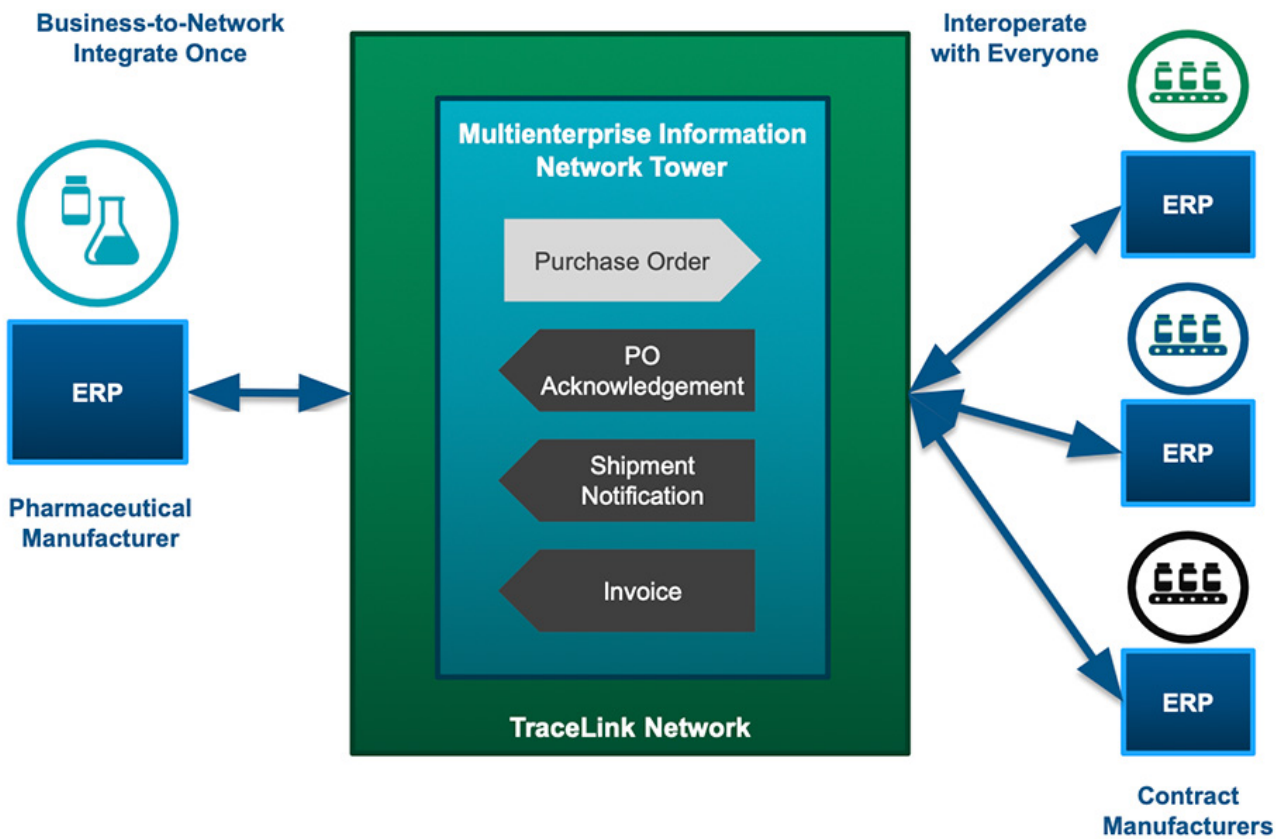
Business-to-Network
Integrate Once

ERP

Pharmaceutical
Manufacturer

Multienterprise Information
Network Tower

Purchase Order

PO
Acknowledgement

Shipment
Notification

Invoice

TraceLink Network

Interoperate
with Everyone

ERP

ERP

ERP

Contract
Manufacturers